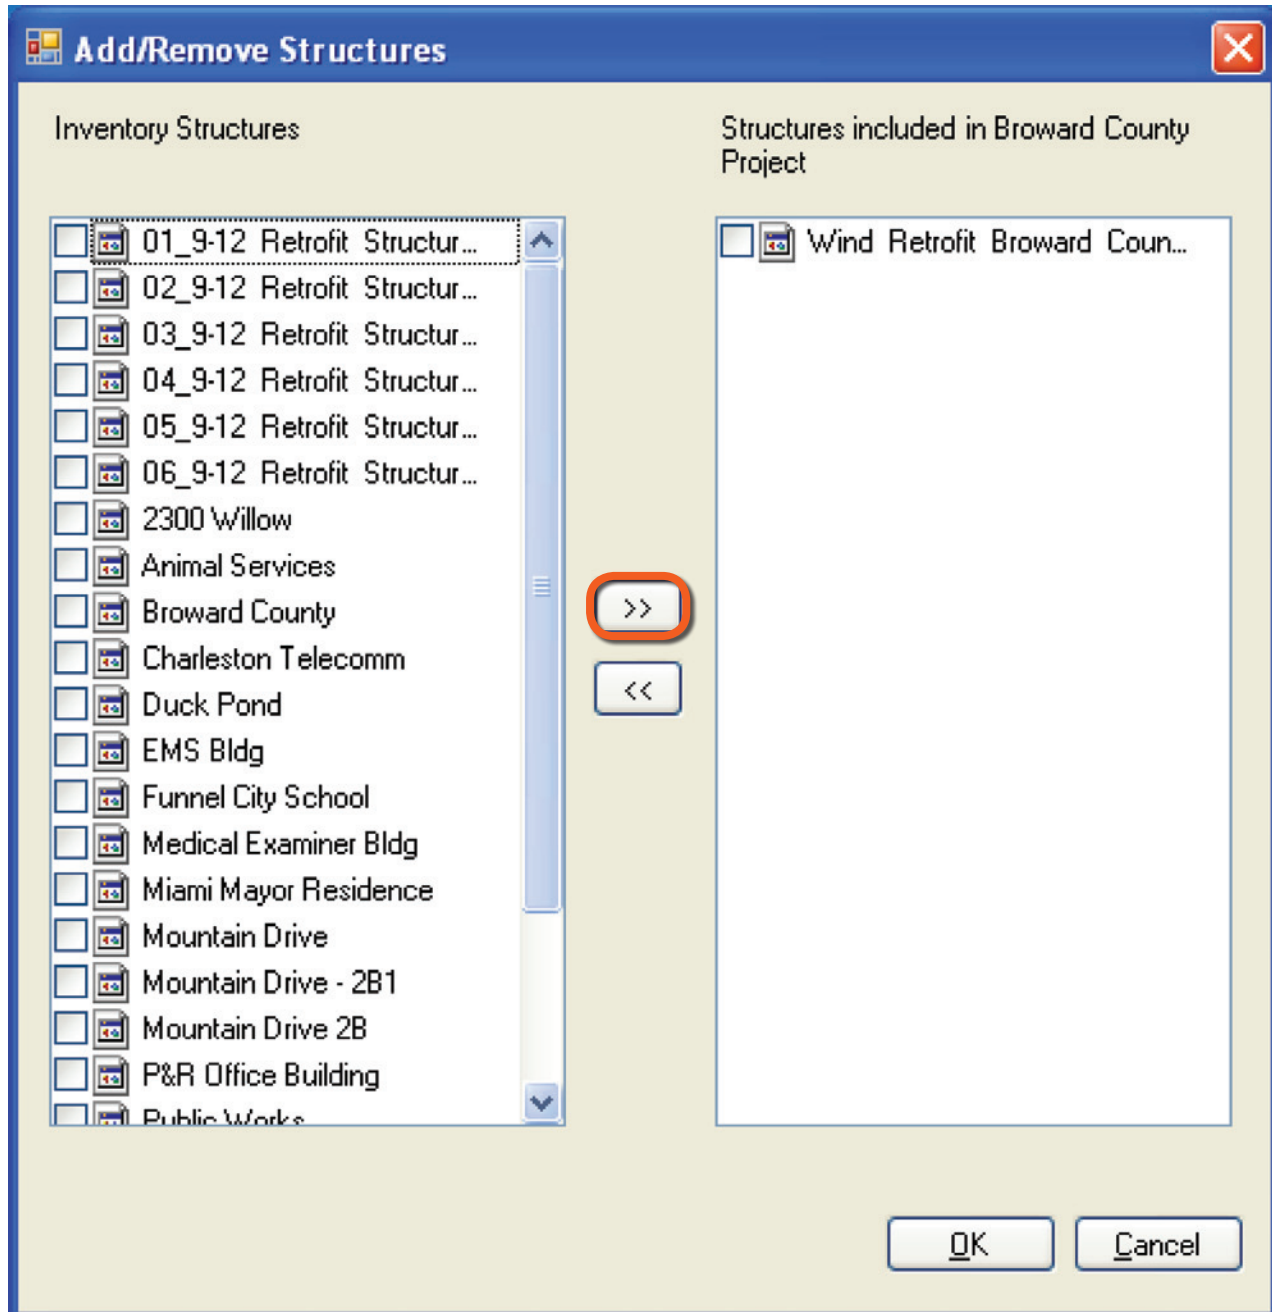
Add/Remove Structures

Inventory Structures

01_9-12 Retrofit Structur...
02_9-12 Retrofit Structur...
03_9-12 Retrofit Structur...
04_9-12 Retrofit Structur...
05_9-12 Retrofit Structur...
06_9-12 Retrofit Structur...
2300 Willow
Animal Services
Broward County
Charleston Telecomm
Duck Pond
EMS Bldg
Funnel City School
Medical Examiner Bldg
Miami Mayor Residence
Mountain Drive
Mountain Drive - 2B1
Mountain Drive 2B
P&R Office Building
Public Works

>>

<<

Structures included in Broward County Project

Wind Retrofit Broward Coun...

OK

Cancel